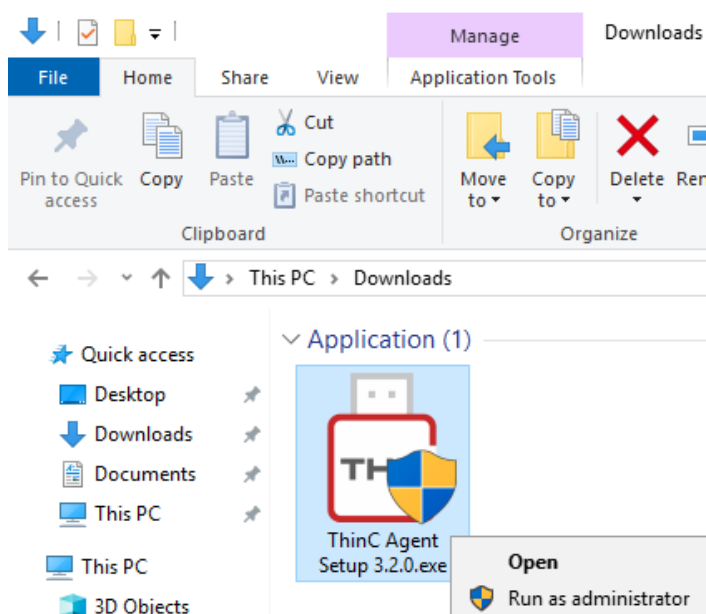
Manage
Downloads
File
Home
Share
View
Application Tools
Pin to Quick access
Copy
Paste
Cut
Copy path
Paste shortcut
Clipboard
Move to
Copy to
Delete
Ren
Organize
This PC > Downloads
Application (1)
Quick access
Desktop
Downloads
Documents
This PC
This PC
3D Objects
THI
ThinC Agent Setup 3.2.0.exe
Open
Run as administrator